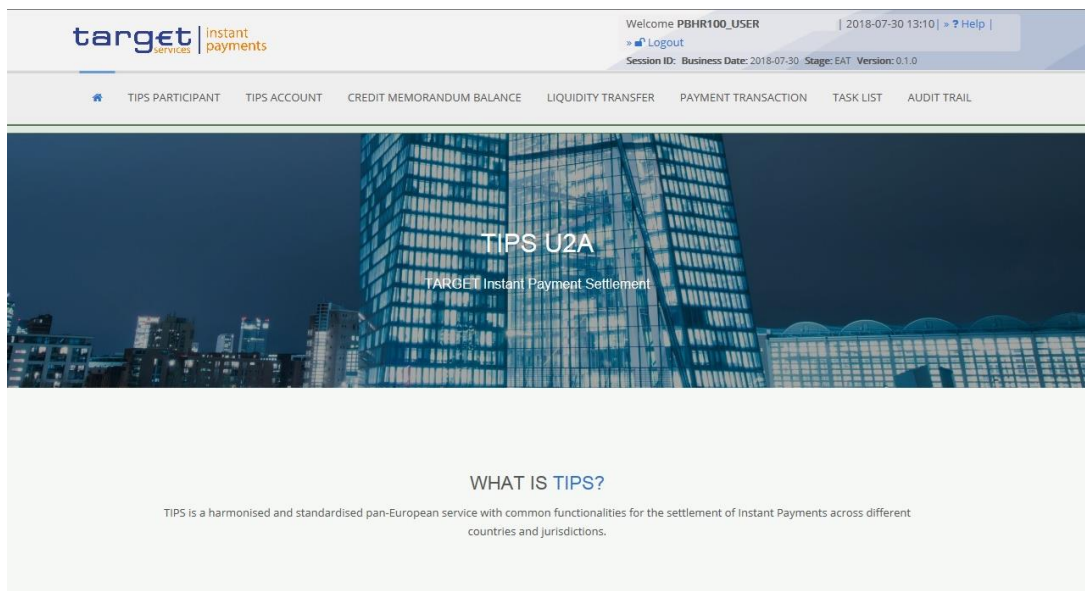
target services | instant payments

Welcome PBHR100_USER | 2018-07-30 13:10 | » ? Help |
» Logout
Session ID: Business Date: 2018-07-30 Stage: EAT Version: 0.1.0

TIPS PARTICIPANT TIPS ACCOUNT CREDIT MEMORANDUM BALANCE LIQUIDITY TRANSFER PAYMENT TRANSACTION TASK LIST AUDIT TRAIL

TIPS U2A

TARGET Instant Payment Settlement

WHAT IS TIPS?

TIPS is a harmonised and standardised pan-European service with common functionalities for the settlement of Instant Payments across different countries and jurisdictions.